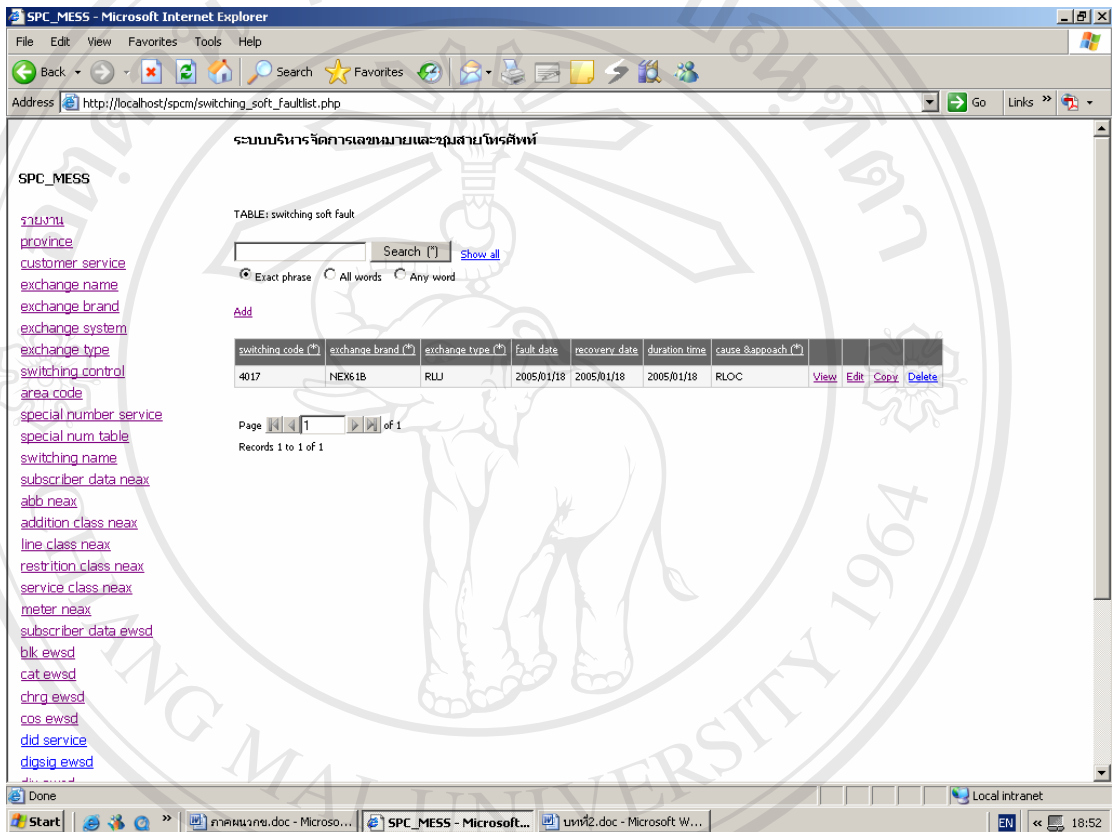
SPC_MESS - Microsoft Internet Explorer

File Edit View Favorites Tools Help

Back Search Favorites

Address http://localhost/spcm/switching_soft_faultlist.php Go Links

ระบบบริหารจัดการเลขหมายและชุมสายโทรศัพท์

SPC_MESS

รายงาน
province
customer service
exchange name
exchange brand
exchange system
exchange type
switching control
area code
special number service
special num table
switching name
subscriber data neax
abb neax
addition class neax
line class neax
restrition class neax
service class neax
meter neax
subscriber data ewsd
blk ewsd
cat ewsd
chrg ewsd
cos ewsd
did service
digsig ewsd

TABLE: switching soft fault

Search (*) Show all

Exact phrase All words Any word

Add

| switching code (*) | exchange brand (*) | exchange type (*) | fault date | recovery date | duration time | cause &appoach (*) | | | | |
|---|---|---|---|---|---|---|---|---|---|---|
| 4017 | NEX61B | RLU | 2005/01/18 | 2005/01/18 | 2005/01/18 | RLOC | View | Edit | Copy | Delete |

Page 1 of 1
Records 1 to 1 of 1

Done Local intranet

Start ภาคผนวกข.doc - Microso... SPC_MESS - Microsoft... บทที่2.doc - Microsoft W... EN 18:52